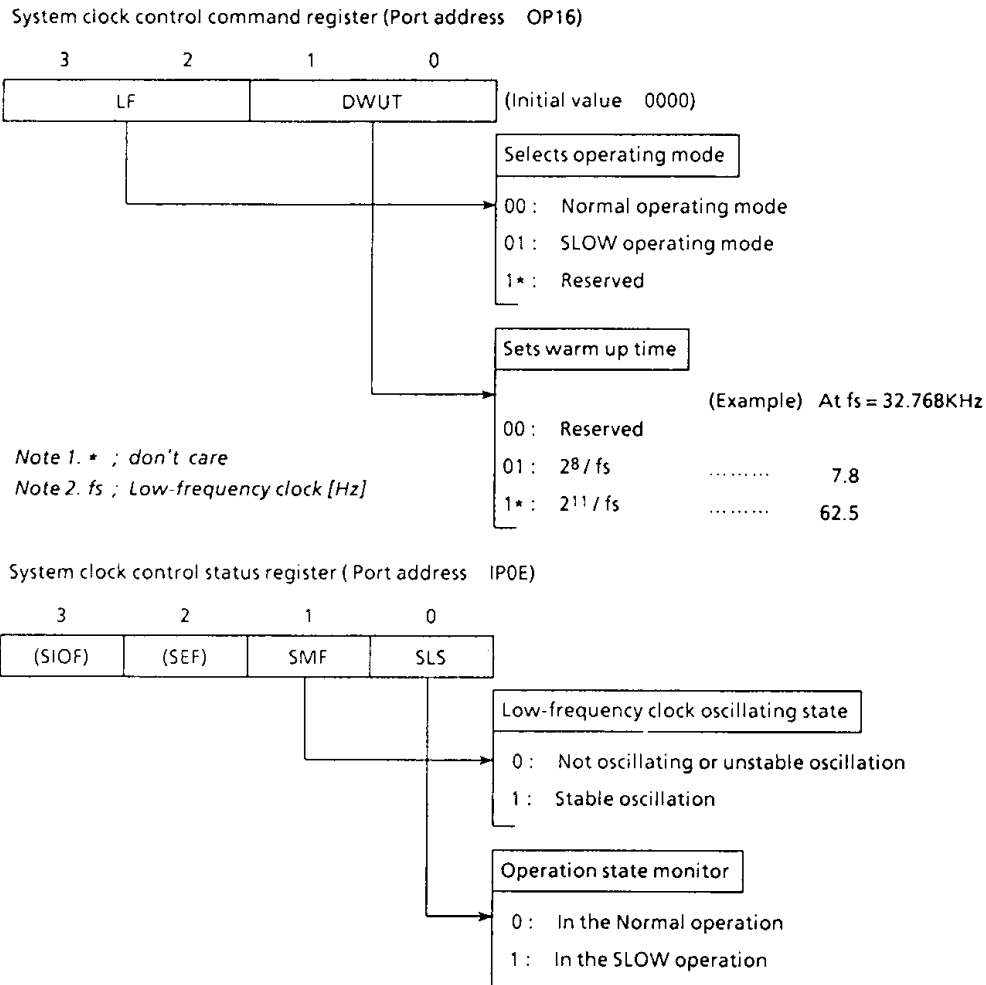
System clock control command register (Port address OP16)

| 3 | 2 | 1 | 0 |
|---|---|---|---|
| LF | | DWUT | |

(Initial value 0000)

Selects operating mode

00 : Normal operating mode
01 : SLOW operating mode
1* : Reserved

Sets warm up time

(Example) At fs = 32.768KHz

00 : Reserved
01 : $2^8$ / fs ……… 7.8
1* : $2^{11}$ / fs ……… 62.5

Note 1. * ; don't care
Note 2. fs ; Low-frequency clock [Hz]

System clock control status register ( Port address IP0E)

| 3 | 2 | 1 | 0 |
|---|---|---|---|
| (SIOF) | (SEF) | SMF | SLS |

Low-frequency clock oscillating state

0 : Not oscillating or unstable oscillation
1 : Stable oscillation

Operation state monitor

0 : In the Normal operation
1 : In the SLOW operation